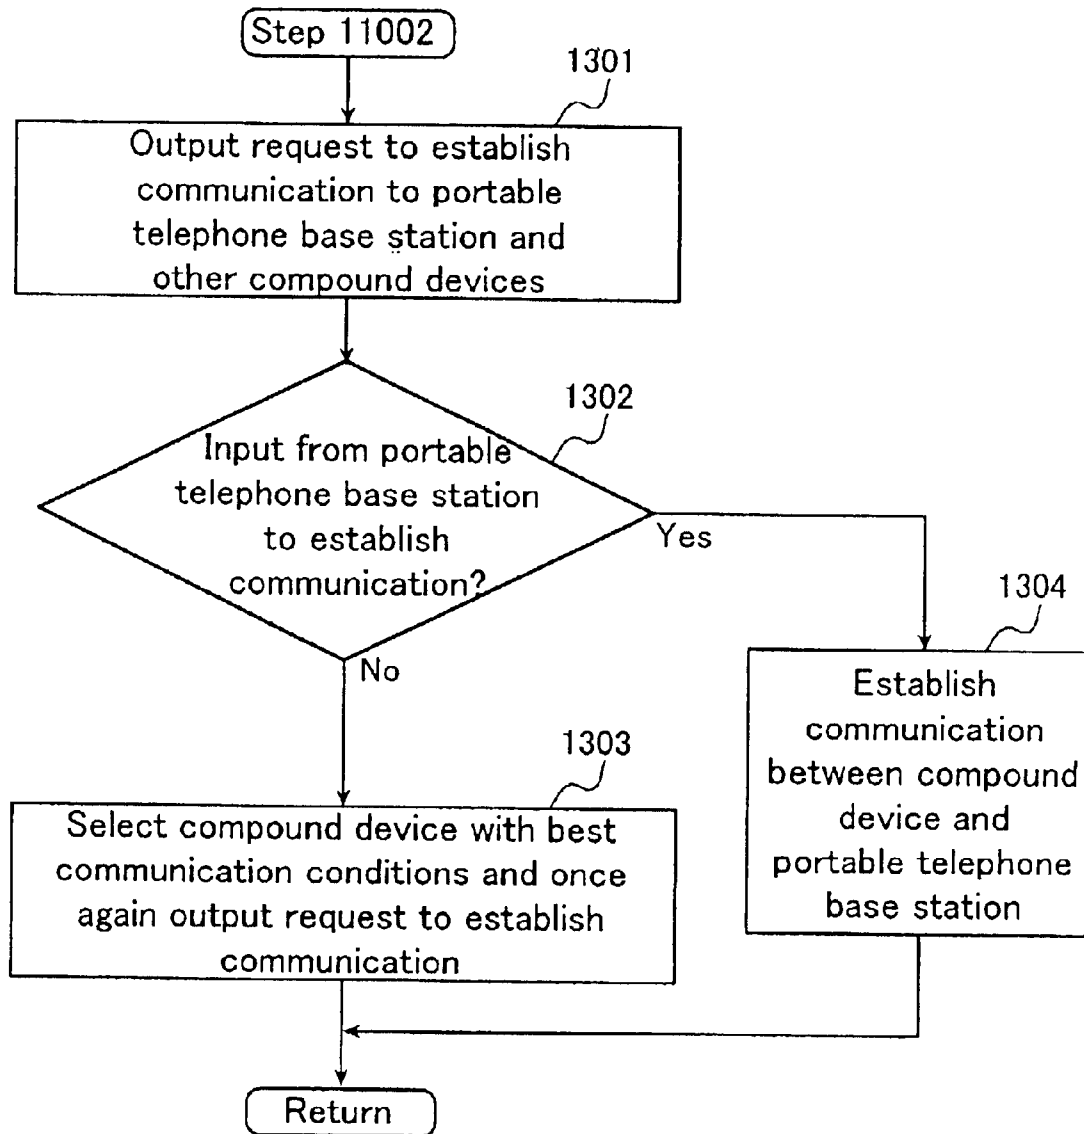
Step 11002

1301

Output request to establish communication to portable telephone base station and other compound devices

1302

Input from portable telephone base station to establish communication?

Yes

No

1304

Establish communication between compound device and portable telephone base station

1303

Select compound device with best communication conditions and once again output request to establish communication

Return